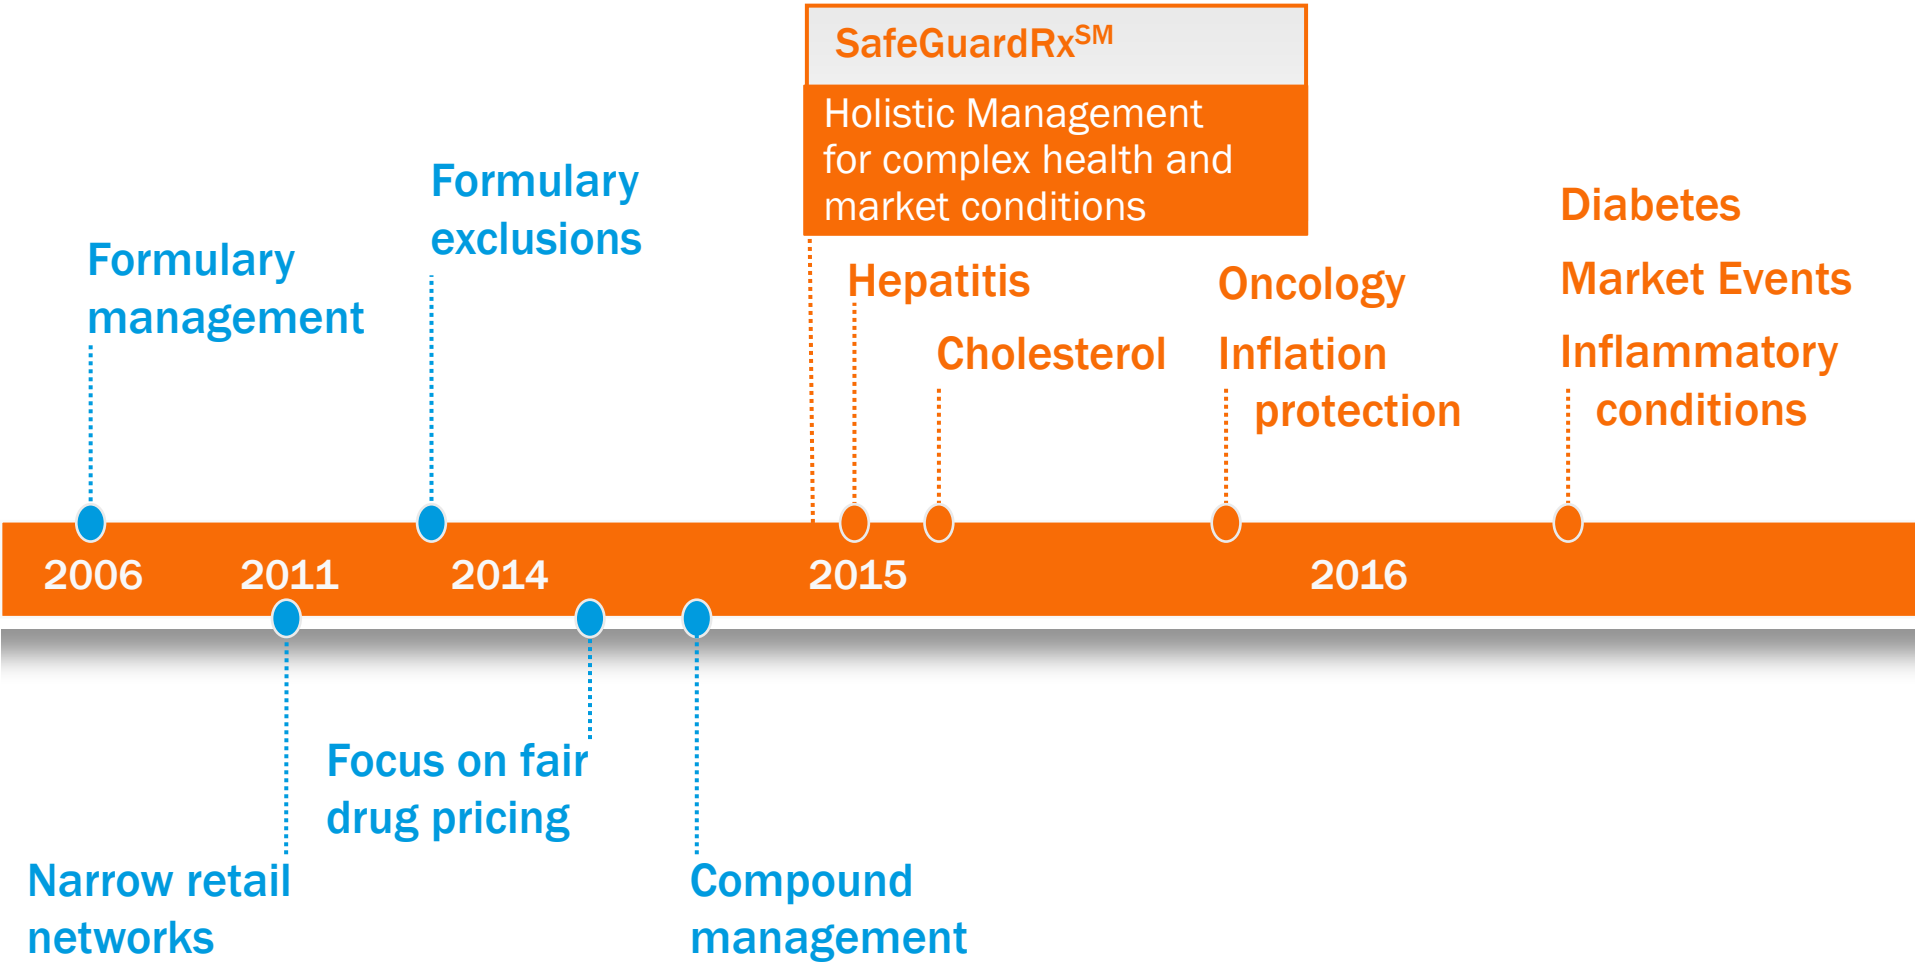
SafeGuardRx$^{SM}$

Holistic Management for complex health and market conditions

Formulary management

Formulary exclusions

Hepatitis

Cholesterol

Oncology

Inflation protection

Diabetes

Market Events

Inflammatory conditions

2006

2011

2014

2015

2016

Focus on fair drug pricing

Narrow retail networks

Compound management